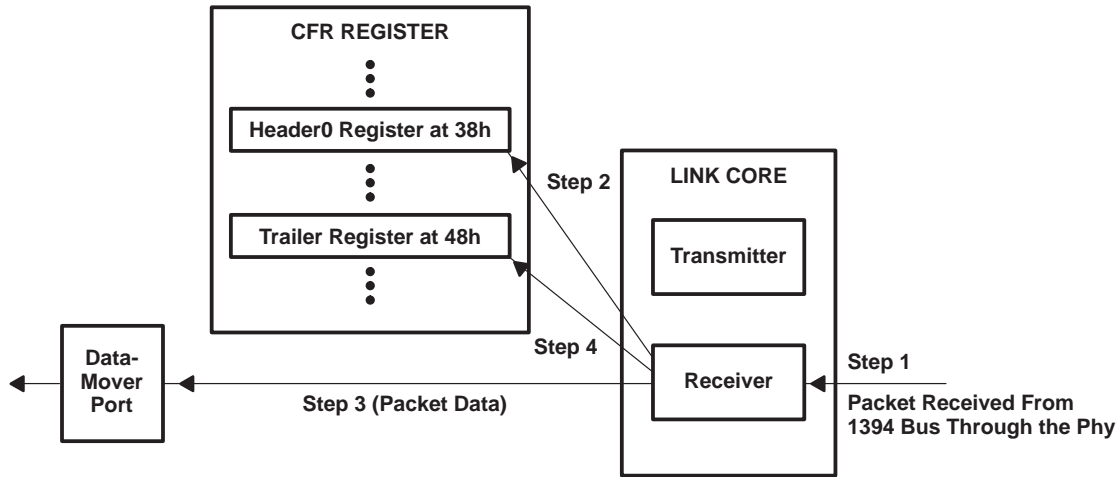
CFR REGISTER

Header0 Register at 38h

Trailer Register at 48h

Step 2

LINK CORE

Transmitter

Step 4

Receiver

Step 1

Data-Mover Port

Step 3 (Packet Data)

Packet Received From 1394 Bus Through the Phy